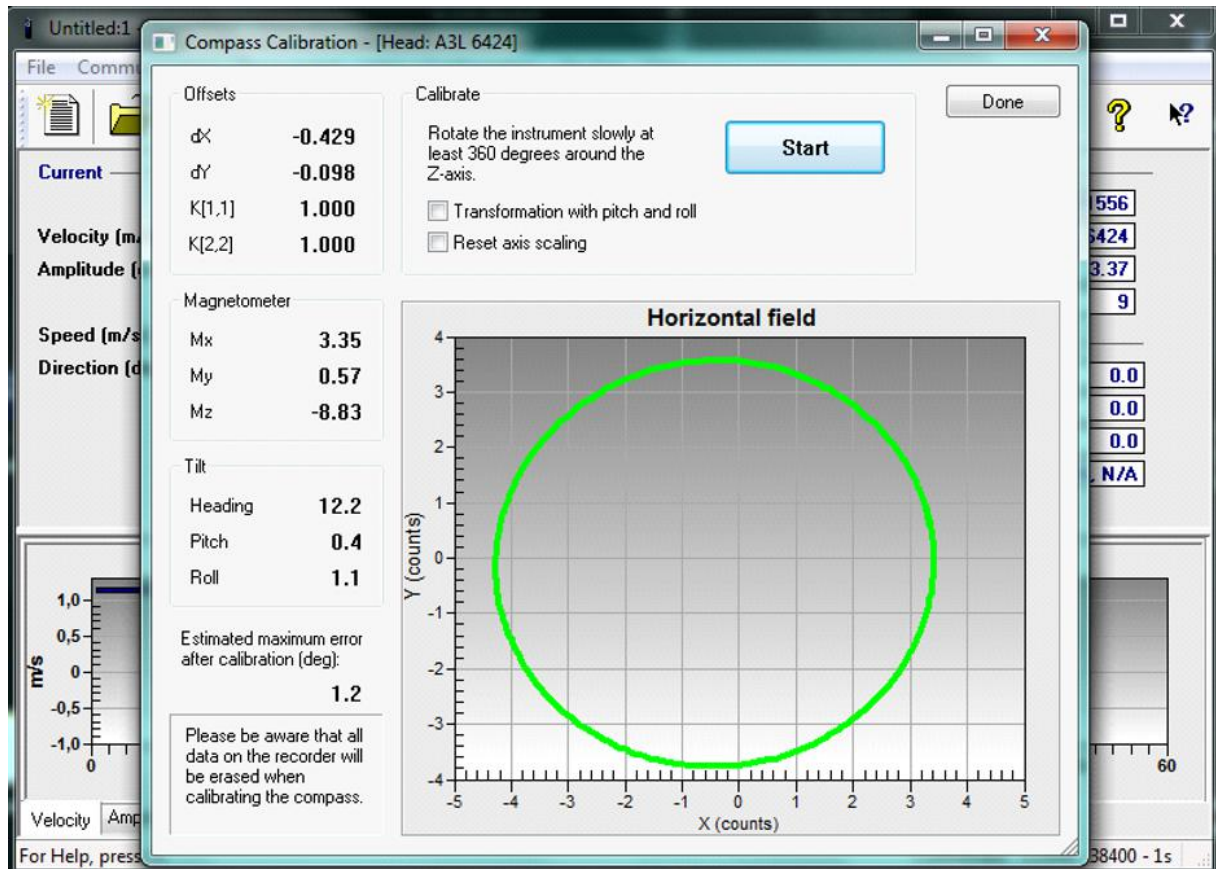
Untitled:1

File Comm

Current

Velocity (m/

Amplitude (

Speed (m/s

Direction (d

1556
6424
3.37
9

0.0
0.0
0.0
N/A

1,0
0,5
0
-0,5
-1,0
m/s
0
60

Velocity Amp

For Help, press

38400 - 1s

Compass Calibration - [Head: A3L 6424]

Offsets

| dX | -0.429 |
|---|---|
| dY | -0.098 |
| K[1,1] | 1.000 |
| K[2,2] | 1.000 |

Calibrate

Rotate the instrument slowly at least 360 degrees around the Z-axis.

Start

Done

Transformation with pitch and roll

Reset axis scaling

Magnetometer

| Mx | 3.35 |
|---|---|
| My | 0.57 |
| Mz | -8.83 |

Tilt

| Heading | 12.2 |
|---|---|
| Pitch | 0.4 |
| Roll | 1.1 |

Estimated maximum error after calibration (deg):

1.2

Please be aware that all data on the recorder will be erased when calibrating the compass.

Horizontal field

4
3
2
1
0
-1
-2
-3
-4
Y (counts)

-5 -4 -3 -2 -1 0 1 2 3 4 5
X (counts)